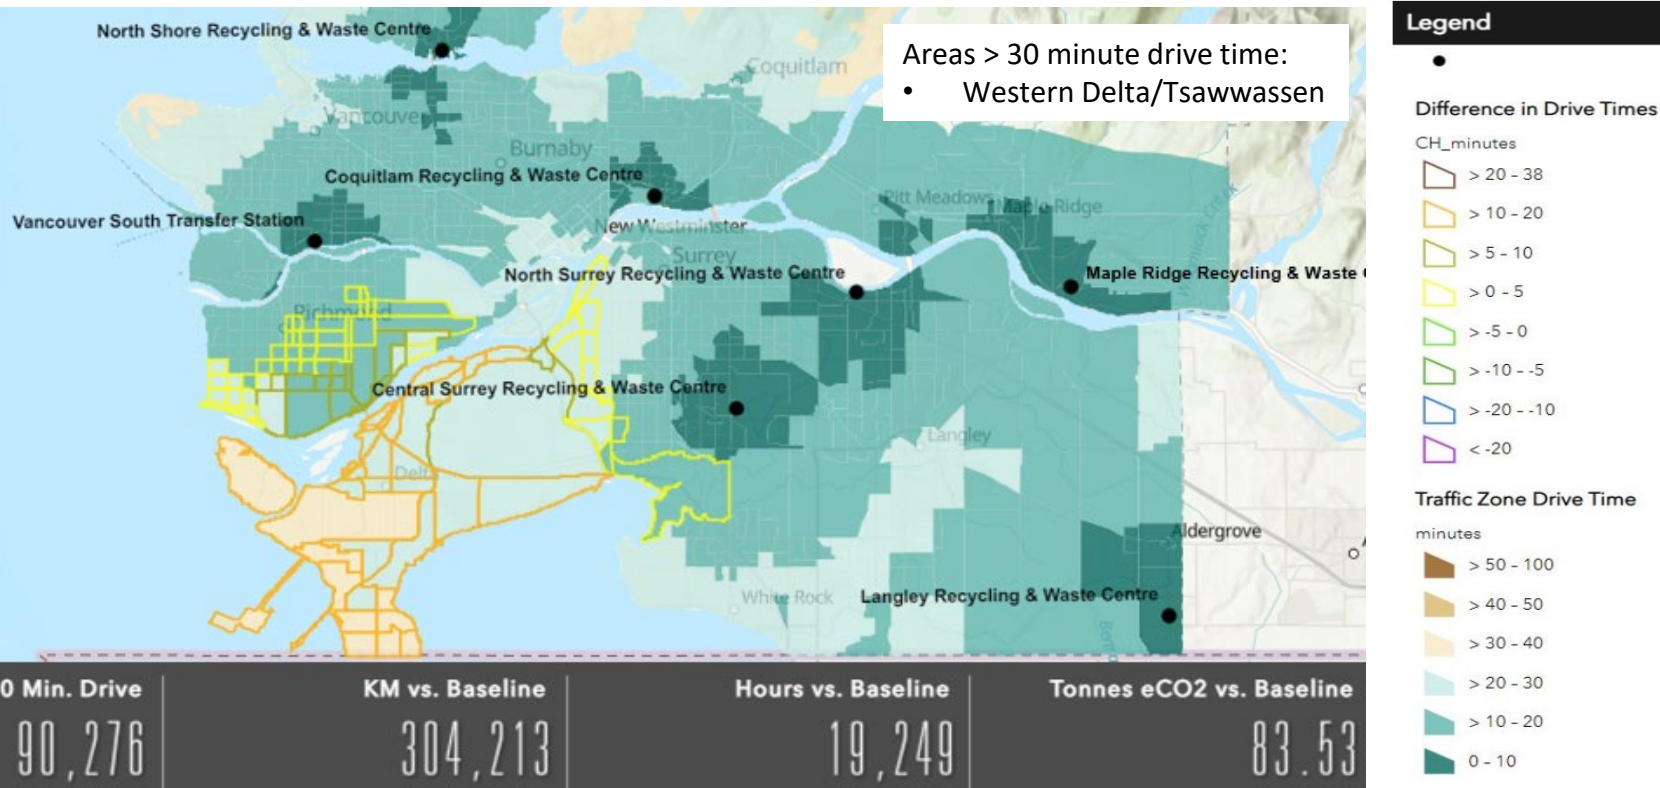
North Shore Recycling & Waste Centre

Coquitlam

Vancouver

Burnaby

Coquitlam Recycling & Waste Centre

Vancouver South Transfer Station

New Westminster

Pitt Meadows

Maple Ridge

Surrey

North Surrey Recycling & Waste Centre

Maple Ridge Recycling & Waste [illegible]

Richmond

Central Surrey Recycling & Waste Centre

Langley

Delta

Aldergrove

White Rock

Langley Recycling & Waste Centre

Areas > 30 minute drive time:
• Western Delta/Tsawwassen

Legend

Difference in Drive Times

CH_minutes

> 20 - 38

> 10 - 20

> 5 - 10

> 0 - 5

> -5 - 0

> -10 - -5

> -20 - -10

< -20

Traffic Zone Drive Time

minutes

> 50 - 100

> 40 - 50

> 30 - 40

> 20 - 30

> 10 - 20

0 - 10

0 Min. Drive
90,276

KM vs. Baseline
304,213

Hours vs. Baseline
19,249

Tonnes eCO2 vs. Baseline
83.53